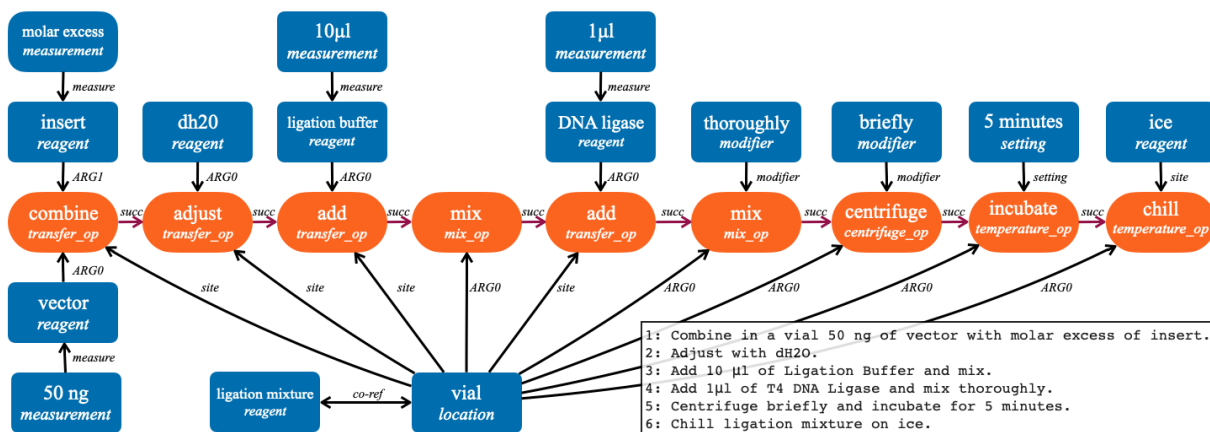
molar excess
measurement

measure

insert
reagent

ARG1

10µl
measurement

measure

dh20
reagent

ARG0

ligation buffer
reagent

ARG0

1µl
measurement

measure

DNA ligase
reagent

ARG0

thoroughly
modifier

modifier

briefly
modifier

modifier

5 minutes
setting

setting

ice
reagent

site

combine
transfer_op

succ

adjust
transfer_op

succ

add
transfer_op

succ

mix
mix_op

succ

add
transfer_op

succ

mix
mix_op

succ

centrifuge
centrifuge_op

succ

incubate
temperature_op

succ

chill
temperature_op

ARG0

vector
reagent

measure

50 ng
measurement

site

site

site

ARG0

site

ARG0

ARG0

ARG0

ARG0

ligation mixture
reagent

co-ref

vial
location

1: Combine in a vial 50 ng of vector with molar excess of insert.
2: Adjust with dH2O.
3: Add 10 µl of Ligation Buffer and mix.
4: Add 1µl of T4 DNA Ligase and mix thoroughly.
5: Centrifuge briefly and incubate for 5 minutes.
6: Chill ligation mixture on ice.